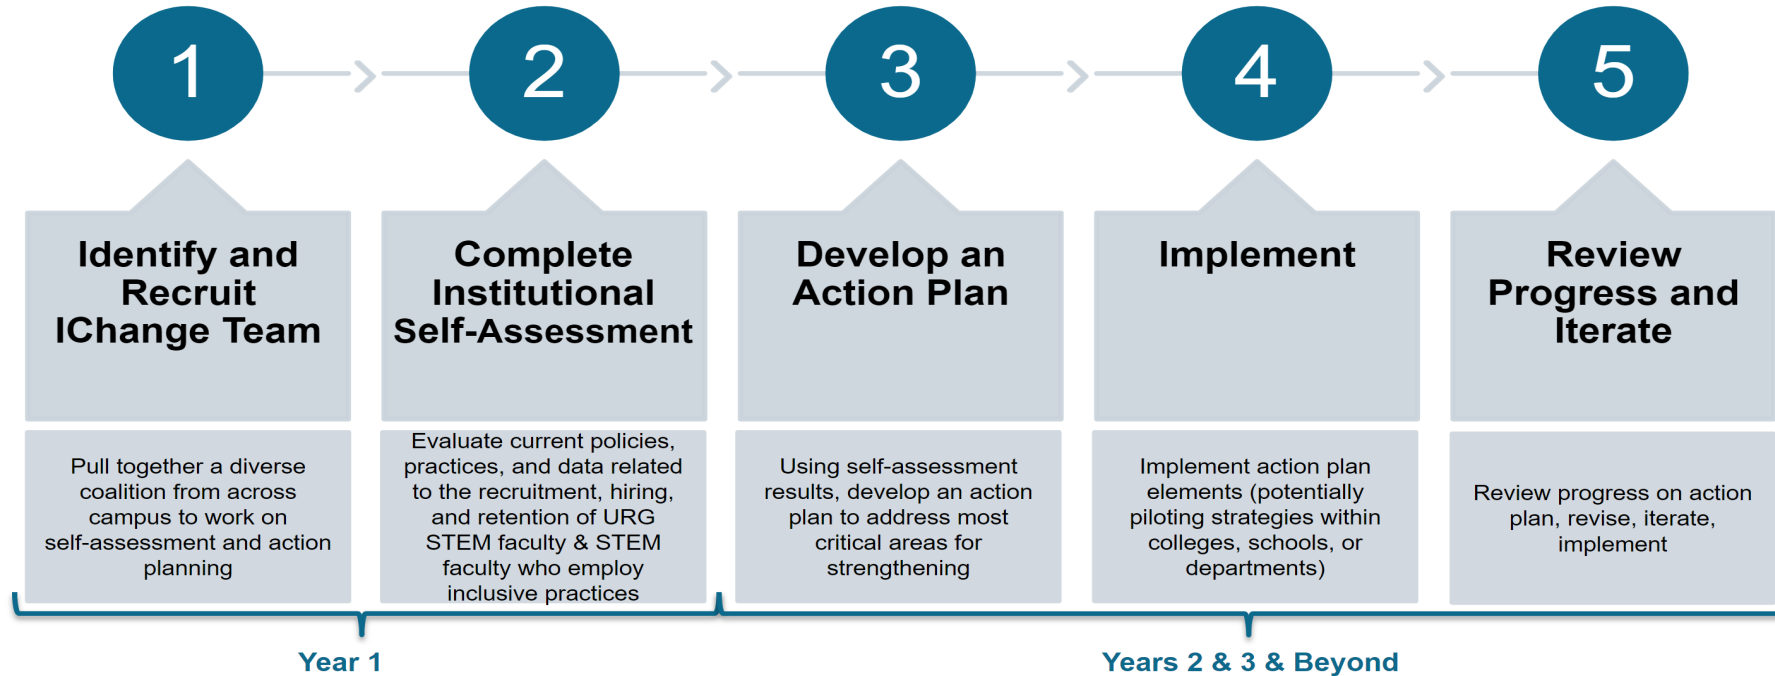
1

2

3

4

5

Identify and Recruit IChange Team

Pull together a diverse coalition from across campus to work on self-assessment and action planning

Complete Institutional Self-Assessment

Evaluate current policies, practices, and data related to the recruitment, hiring, and retention of URG STEM faculty & STEM faculty who employ inclusive practices

Develop an Action Plan

Using self-assessment results, develop an action plan to address most critical areas for strengthening

Implement

Implement action plan elements (potentially piloting strategies within colleges, schools, or departments)

Review Progress and Iterate

Review progress on action plan, revise, iterate, implement

Year 1

Years 2 & 3 & Beyond